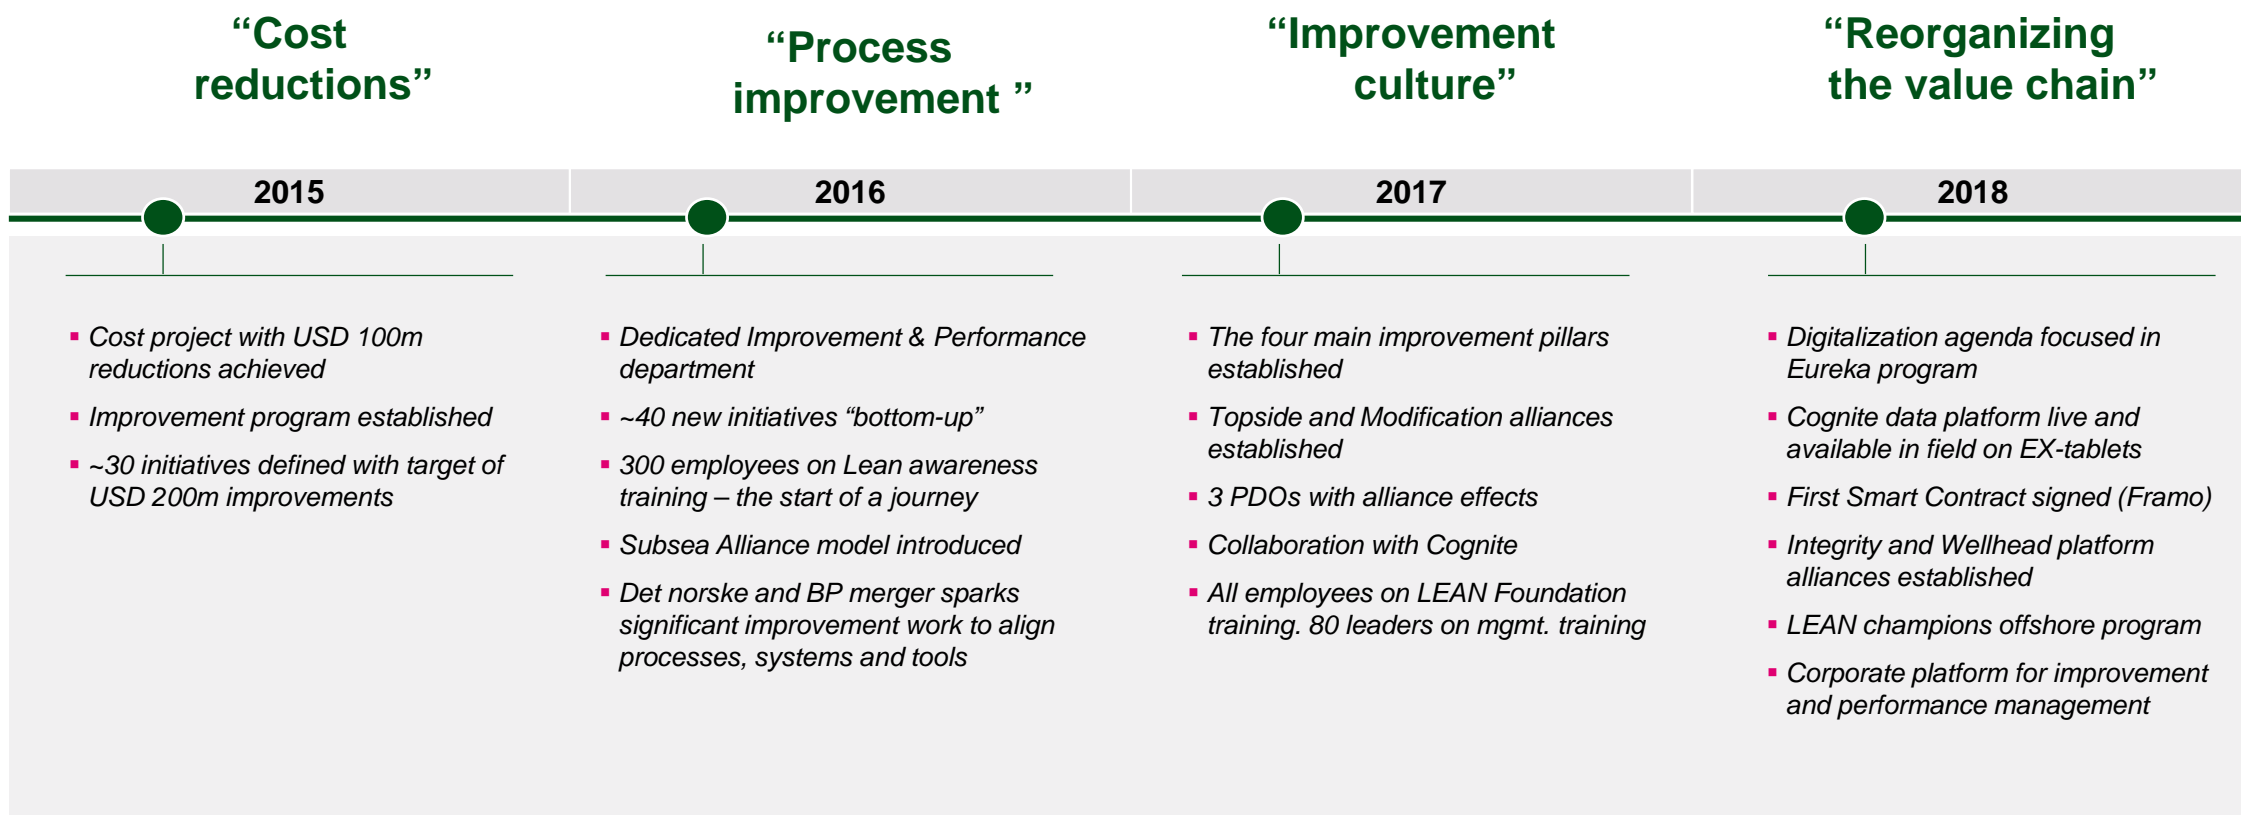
“Cost reductions”

“Process improvement ”

“Improvement culture”

“Reorganizing the value chain”

2015

2016

2017

2018

- Cost project with USD 100m reductions achieved
- Improvement program established
- ~30 initiatives defined with target of USD 200m improvements

- Dedicated Improvement & Performance department
- ~40 new initiatives “bottom-up”
- 300 employees on Lean awareness training – the start of a journey
- Subsea Alliance model introduced
- Det norske and BP merger sparks significant improvement work to align processes, systems and tools

- The four main improvement pillars established
- Topside and Modification alliances established
- 3 PDOs with alliance effects
- Collaboration with Cognite
- All employees on LEAN Foundation training. 80 leaders on mgmt. training

- Digitalization agenda focused in Eureka program
- Cognite data platform live and available in field on EX-tablets
- First Smart Contract signed (Framo)
- Integrity and Wellhead platform alliances established
- LEAN champions offshore program
- Corporate platform for improvement and performance management